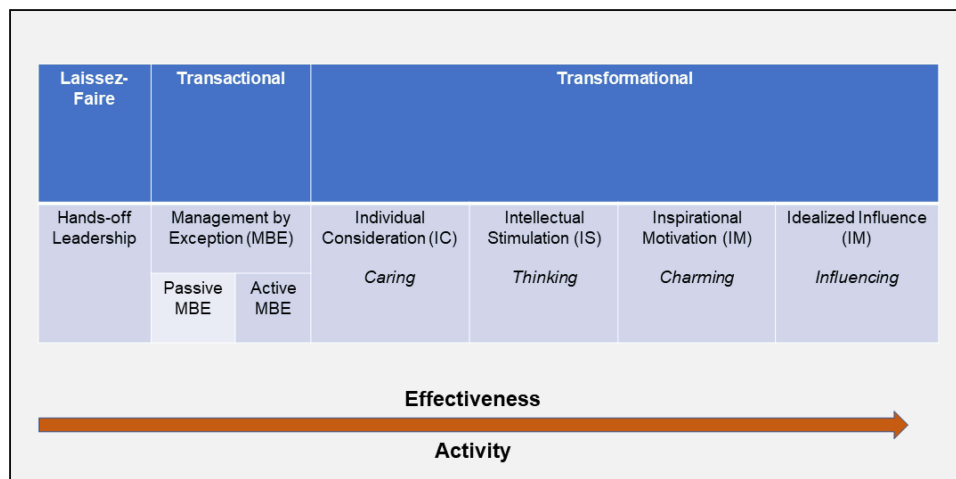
| Laissez-Faire | Transactional | | Transformational | | | |
|---|---|---|---|---|---|---|
| Hands-off Leadership | Management by Exception (MBE) | | Individual Consideration (IC)<br><br>*Caring* | Intellectual Stimulation (IS)<br><br>*Thinking* | Inspirational Motivation (IM)<br><br>*Charming* | Idealized Influence (IM)<br><br>*Influencing* |
| | Passive MBE | Active MBE | | | | |

Effectiveness

Activity